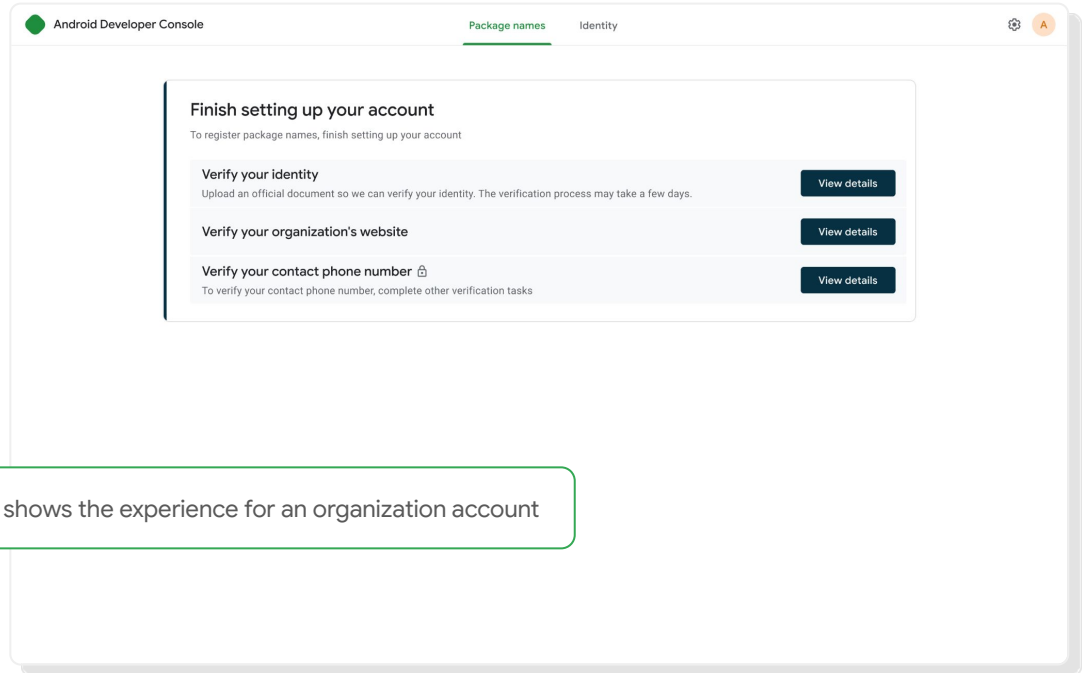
Android Developer Console

Package names Identity

A

Finish setting up your account

To register package names, finish setting up your account

Verify your identity

Upload an official document so we can verify your identity. The verification process may take a few days.

View details

Verify your organization's website

View details

Verify your contact phone number

To verify your contact phone number, complete other verification tasks

View details

shows the experience for an organization account